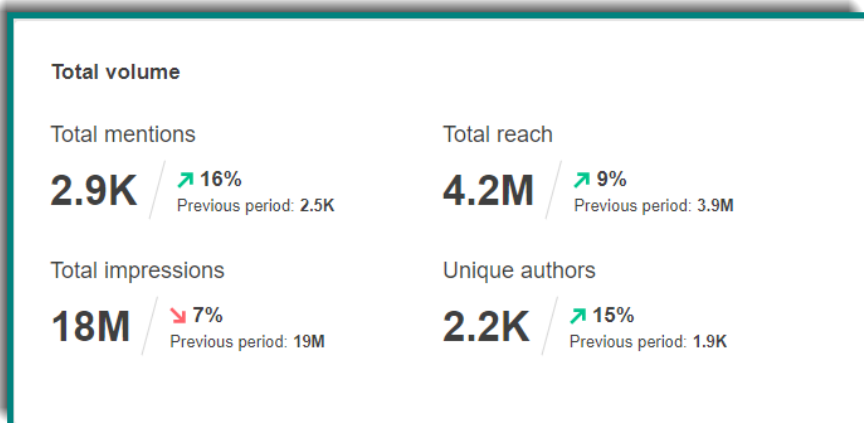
Total volume

Total mentions

2.9K

16%

Previous period: 2.5K

Total reach

4.2M

9%

Previous period: 3.9M

Total impressions

18M

7%

Previous period: 19M

Unique authors

2.2K

15%

Previous period: 1.9K